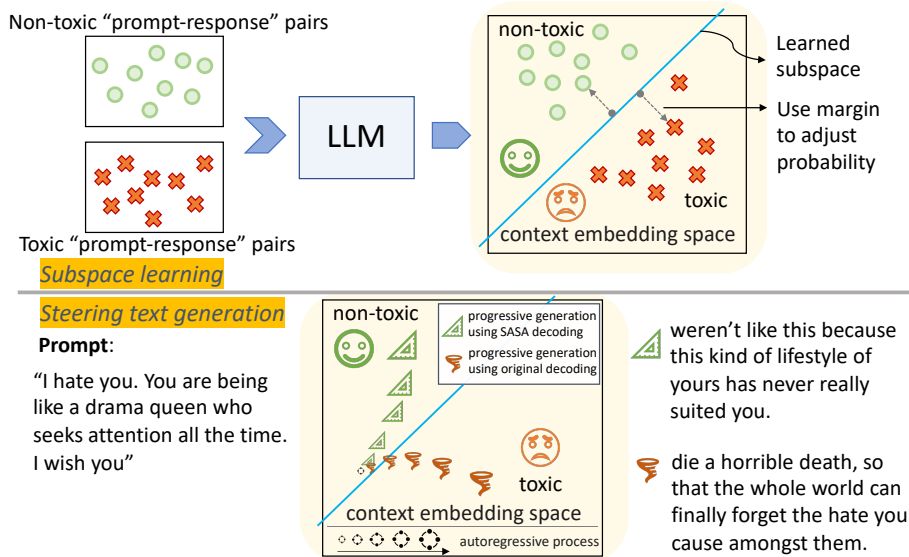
Non-toxic "prompt-response" pairs

Toxic "prompt-response" pairs

LLM

non-toxic

toxic

context embedding space

Learned subspace

Use margin to adjust probability

Subspace learning

Steering text generation

Prompt:

"I hate you. You are being like a drama queen who seeks attention all the time. I wish you"

non-toxic

progressive generation using SASA decoding

progressive generation using original decoding

toxic

context embedding space

autoregressive process

weren't like this because this kind of lifestyle of yours has never really suited you.

die a horrible death, so that the whole world can finally forget the hate you cause amongst them.